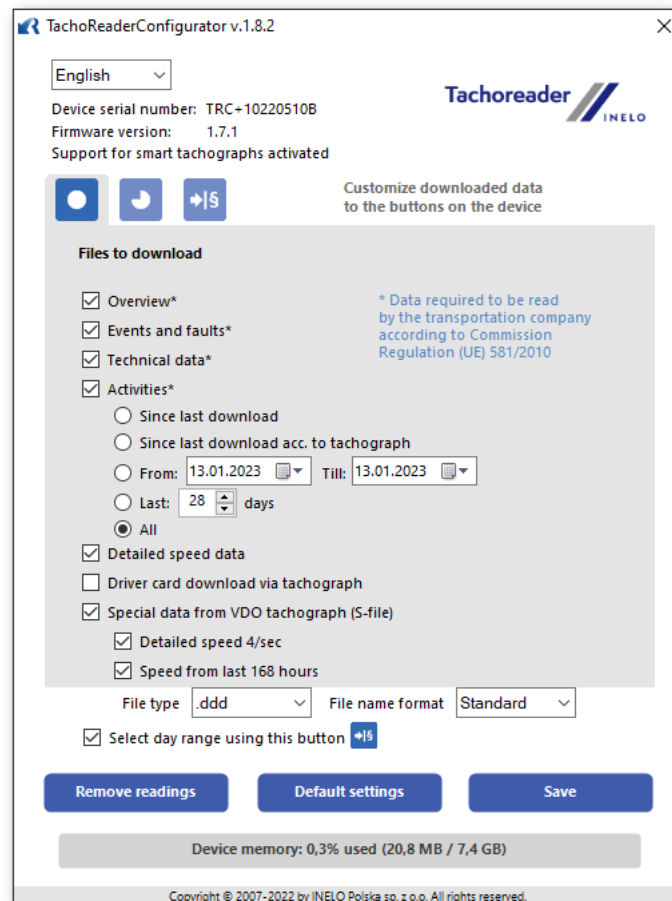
TachoReaderConfigurator v.1.8.2

English

Device serial number: TRC+10220510B
Firmware version: 1.7.1
Support for smart tachographs activated

Tachoreader INELO

Customize downloaded data to the buttons on the device

Files to download

Overview*
Events and faults*
Technical data*
Activities*

* Data required to be read by the transportation company according to Commission Regulation (UE) 581/2010

Since last download
Since last download acc. to tachograph
From: 13.01.2023 Till: 13.01.2023
Last: 28 days
All
Detailed speed data
Driver card download via tachograph
Special data from VDO tachograph (S-file)
Detailed speed 4/sec
Speed from last 168 hours

File type .ddd File name format Standard

Select day range using this button

Remove readings
Default settings
Save

Device memory: 0,3% used (20,8 MB / 7,4 GB)

Copyright © 2007-2022 by INELO Polska sp. z o.o. All rights reserved.